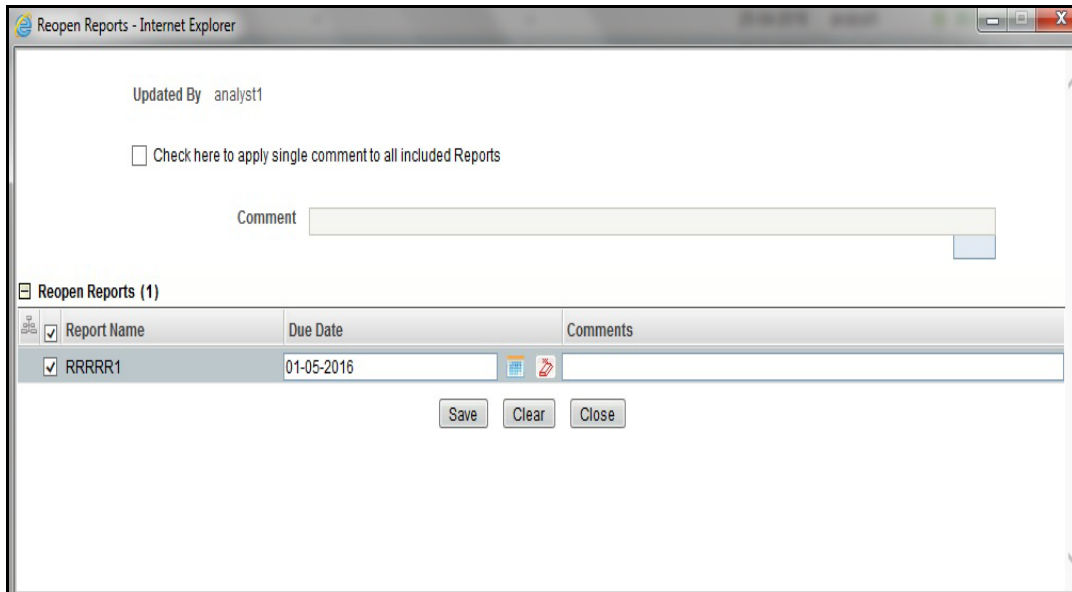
Reopen Reports - Internet Explorer

Updated By analyst1

Check here to apply single comment to all included Reports

Comment

Reopen Reports (1)

| Report Name | Due Date | Comments |
|---|---|---|
| RRRRR1 | 01-05-2016 | |

Save Clear Close